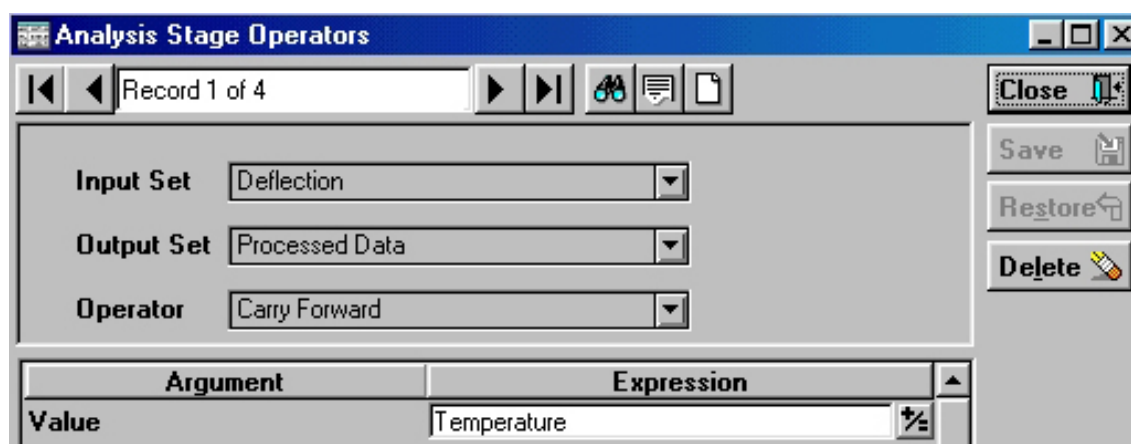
Analysis Stage Operators

Record 1 of 4

Close

Save

Restore

Delete

Input Set Deflection

Output Set Processed Data

Operator Carry Forward

| Argument | Expression |
|---|---|
| Value | Temperature |